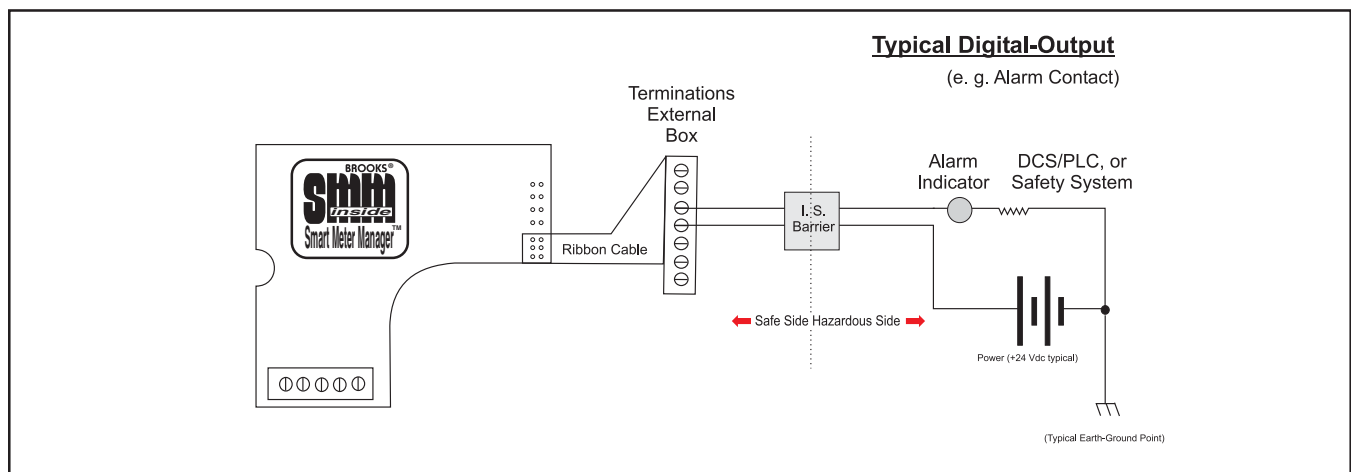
Typical Digital-Output

(e. g. Alarm Contact)

BROOKS®
SMM
inside
Smart Meter Manager™

Ribbon Cable

Terminations External Box

I. S. Barrier

Safe Side Hazardous Side

Alarm Indicator

DCS/PLC, or Safety System

Power (+24 Vdc typical)

(Typical Earth-Ground Point)